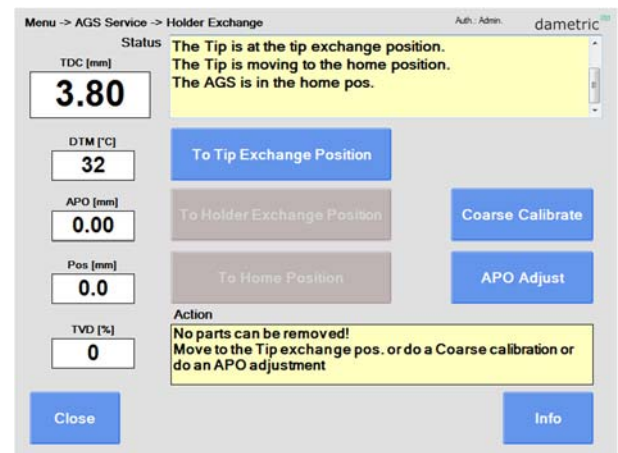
Menu -> AGS Service -> Holder Exchange

Auth.: Admin.

dametric

Status

The Tip is at the tip exchange position.
The Tip is moving to the home position.
The AGS is in the home pos.

TDC [mm]

3.80

DTM [°C]

32

APO [mm]

0.00

Pos [mm]

0.0

TVD [%]

0

To Tip Exchange Position

To Holder Exchange Position

To Home Position

Coarse Calibrate

APO Adjust

Action

No parts can be removed!
Move to the Tip exchange pos. or do a Coarse calibration or do an APO adjustment

Close

Info